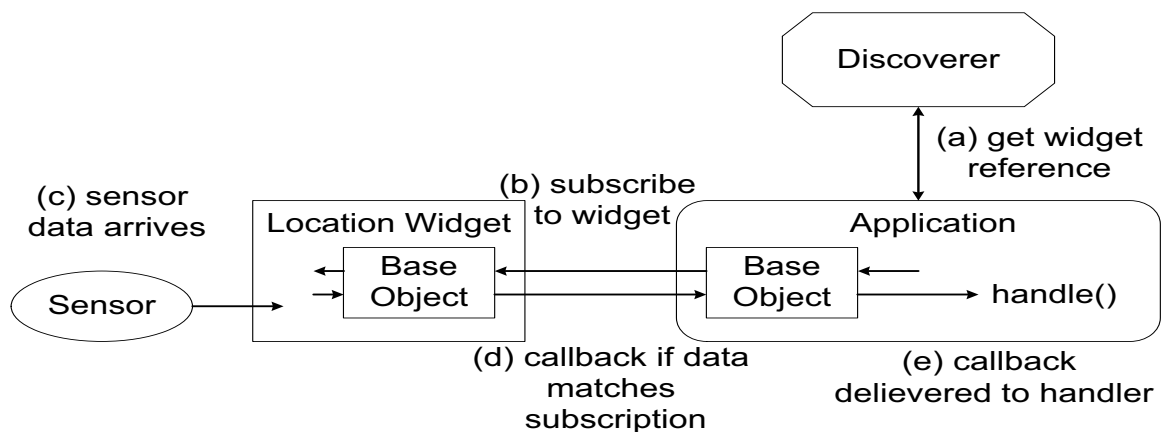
Discoverer

(a) get widget reference

(c) sensor data arrives

(b) subscribe to widget

Location Widget

Application

Base Object

Base Object

Sensor

handle()

(d) callback if data matches subscription

(e) callback delievered to handler